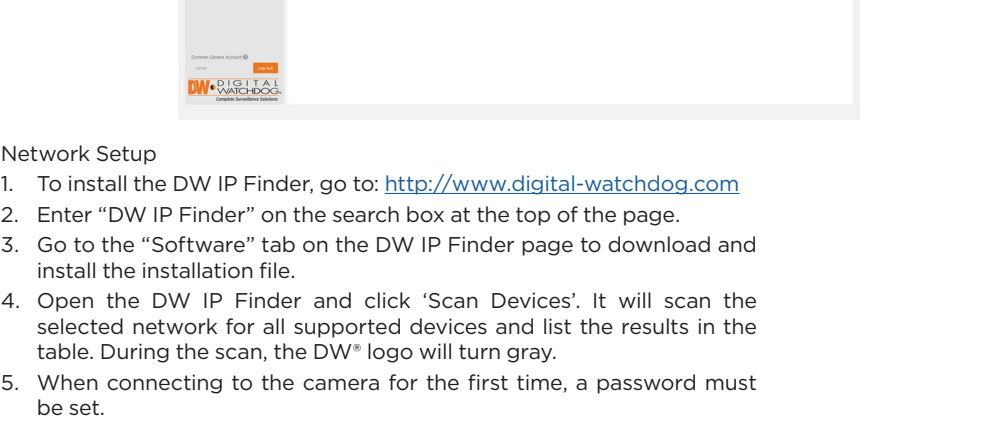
Common Camera Account
admin
Log out
DW DIGITAL WATCHDOG
Complete Surveillance Solutions

Network Setup

1. To install the DW IP Finder, go to: http://www.digital-watchdog.com
2. Enter "DW IP Finder" on the search box at the top of the page.
3. Go to the "Software" tab on the DW IP Finder page to download and install the installation file.
4. Open the DW IP Finder and click 'Scan Devices'. It will scan the selected network for all supported devices and list the results in the table. During the scan, the DW® logo will turn gray.
5. When connecting to the camera for the first time, a password must be set.